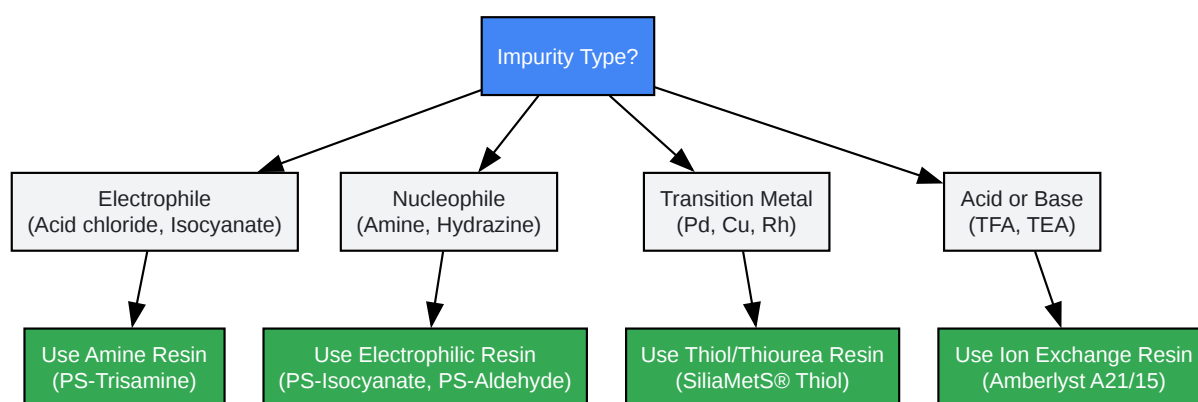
Impurity Type?

Electrophile
(Acid chloride, Isocyanate)

Nucleophile
(Amine, Hydrazine)

Transition Metal
(Pd, Cu, Rh)

Acid or Base
(TFA, TEA)

Use Amine Resin
(PS-Trisamine)

Use Electrophilic Resin
(PS-Isocyanate, PS-Aldehyde)

Use Thiol/Thiourea Resin
(SiliaMetS® Thiol)

Use Ion Exchange Resin
(Amberlyst A21/15)